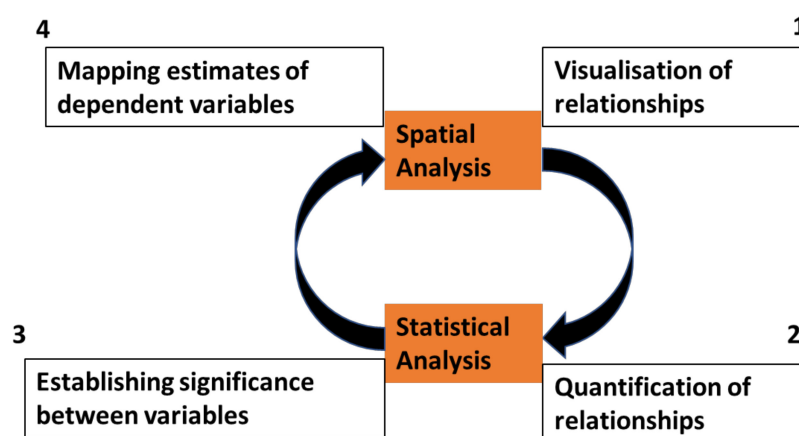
4

Mapping estimates of dependent variables

1

Visualisation of relationships

Spatial Analysis

Statistical Analysis

3

Establishing significance between variables

2

Quantification of relationships